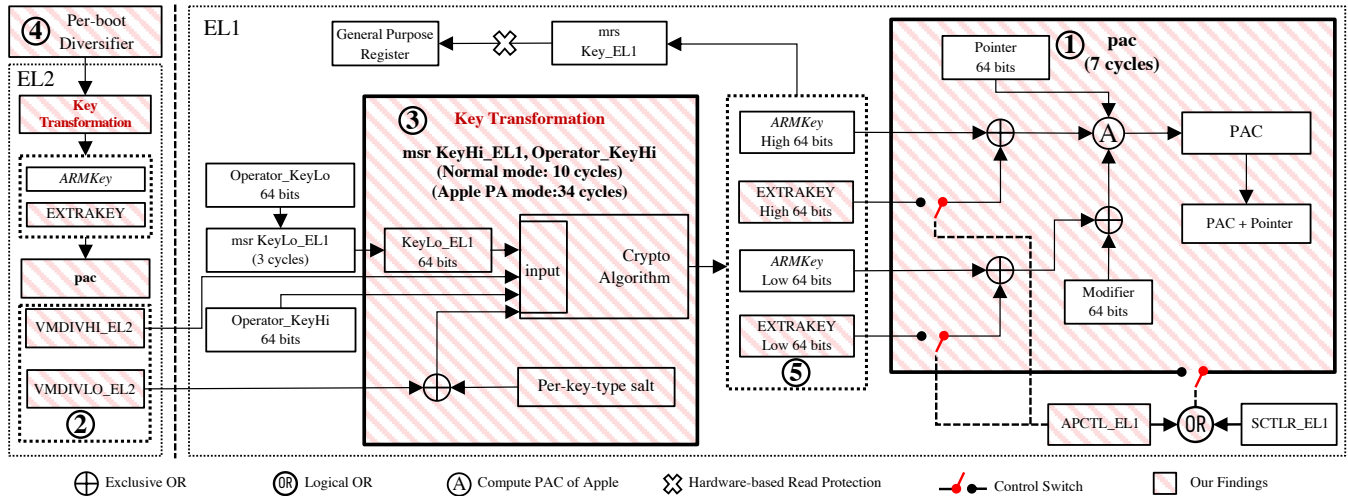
④ Per-boot Diversifier

EL2

Key Transformation

ARMKey

EXTRAKEY

pac

VMDIVHI_EL2

VMDIVLO_EL2

②

EL1

General Purpose Register

mrs Key_EL1

③ Key Transformation

msr KeyHi_EL1, Operator_KeyHi
(Normal mode: 10 cycles)
(Apple PA mode:34 cycles)

Operator_KeyLo 64 bits

msr KeyLo_EL1 (3 cycles)

KeyLo_EL1 64 bits

input

Crypto Algorithm

Operator_KeyHi 64 bits

Per-key-type salt

ARMKey High 64 bits

EXTRAKEY High 64 bits

ARMKey Low 64 bits

EXTRAKEY Low 64 bits

⑤

Pointer 64 bits

① pac (7 cycles)

A

PAC

PAC + Pointer

Modifier 64 bits

APCTL_EL1

OR

SCTLR_EL1

Exclusive OR

OR Logical OR

A Compute PAC of Apple

Hardware-based Read Protection

Control Switch

Our Findings